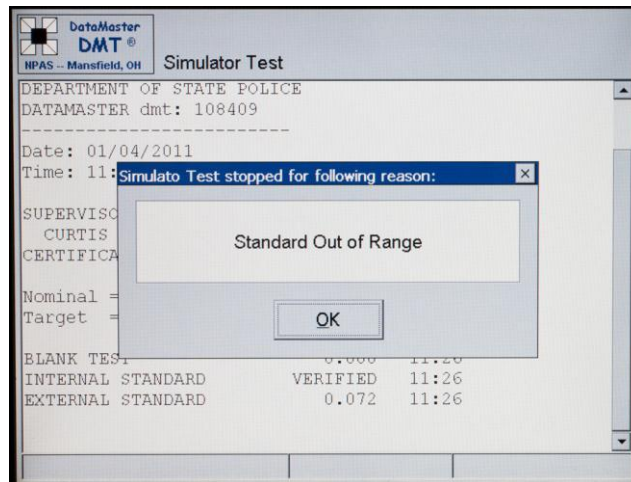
DataMaster
DMT ®
NPAS -- Mansfield, OH
Simulator Test

DEPARTMENT OF STATE POLICE
DATAMASTER dmt: 108409
-------------------------
Date: 01/04/2011
Time: 11:

SUPERVISC
CURTIS
CERTIFICA

Nominal =
Target =

BLANK TEST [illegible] 11:26
INTERNAL STANDARD VERIFIED 11:26
EXTERNAL STANDARD 0.072 11:26

Simulato Test stopped for following reason:

Standard Out of Range

OK